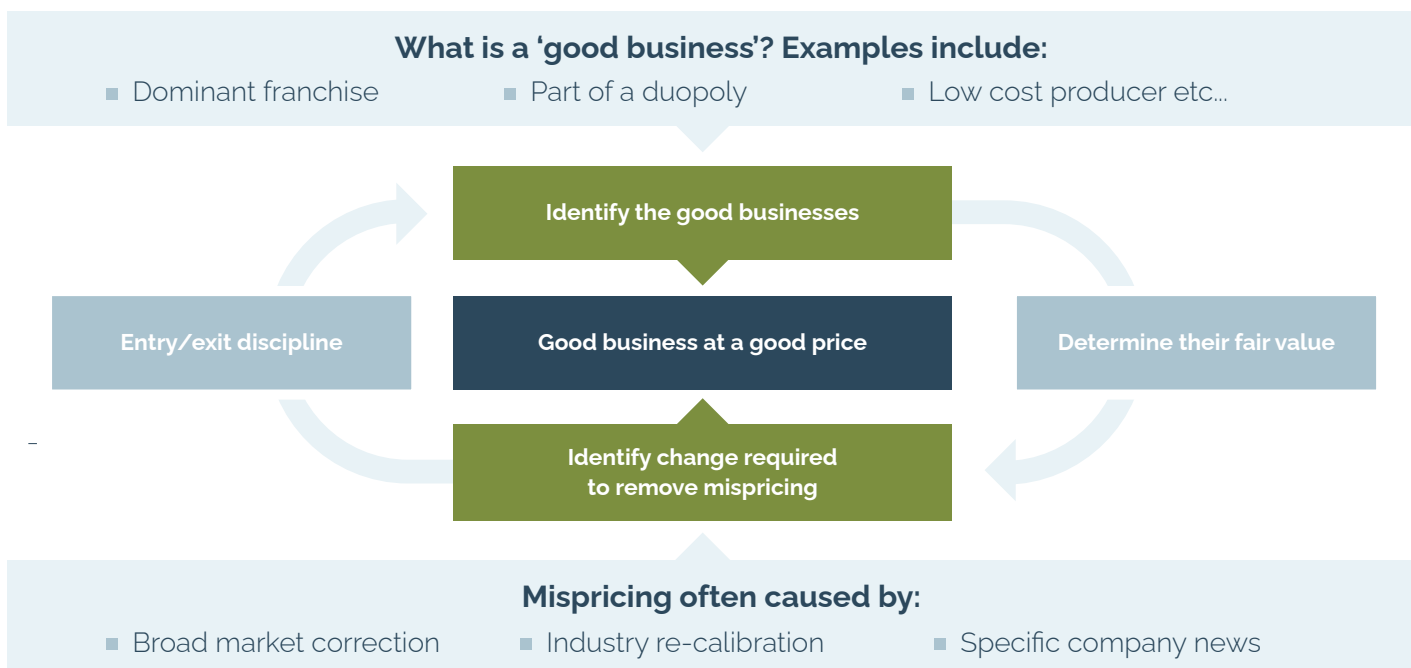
What is a ‘good business’? Examples include:

Dominant franchise

Part of a duopoly

Low cost producer etc...

Identify the good businesses

Entry/exit discipline

Good business at a good price

Determine their fair value

Identify change required to remove mispricing

Mispricing often caused by:

Broad market correction

Industry re-calibration

Specific company news